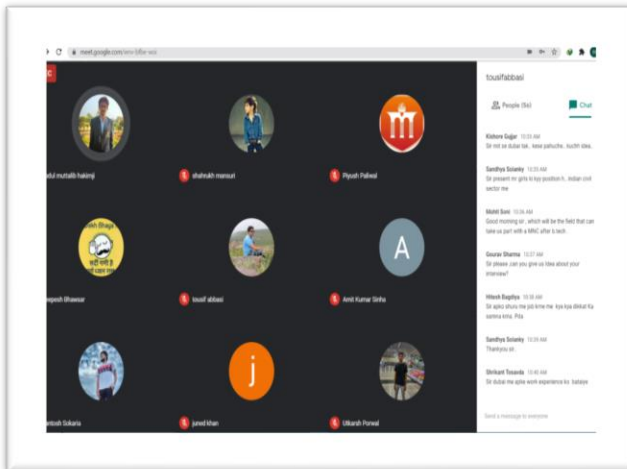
meet.google.com/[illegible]

dul muttalib hakimji

shahrukh mansuri

Piyush Paliwal

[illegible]pesh Bhawsar

tousif abbasi

Amit Kumar Sinha

A

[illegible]tosh Sokaria

j

juned khan

Utkarsh Porwal

tousifabbasi

People (56)

Chat

Kishore Gujjar 10:33 AM
Sir not se dubai tak.. kese pahuche.. kuchh idea..

Sandhya Solanky 10:35 AM
Sir present mr girls ki kya position h.. Indian civil sector me

Mohit Soni 10:36 AM
Good morning sir , which will be the field that can take us part with a MNC after b.tech

Gourav Sharma 10:37 AM
Sir please can you give us idea about your interview?

Hitesh Bagdiya 10:38 AM
Sir apko shuru me job krne me kya kya dikkat Ka samna krna. Pda

Sandhya Solanky 10:39 AM
Thankyou sir..

Shrikant Tosavda 10:40 AM
Sir dubai me aplie work experience ko batiaye

Send a message to everyone